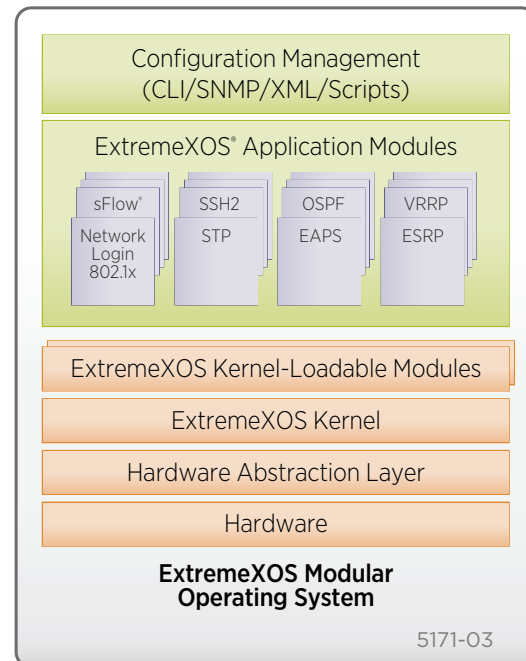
Configuration Management
(CLI/SNMP/XML/Scripts)

ExtremeXOS® Application Modules

sFlow®
Network Login 802.1x

SSH2
STP

OSPF
EAPS

VRRP
ESRP

ExtremeXOS Kernel-Loadable Modules

ExtremeXOS Kernel

Hardware Abstraction Layer

Hardware

ExtremeXOS Modular Operating System

5171-03